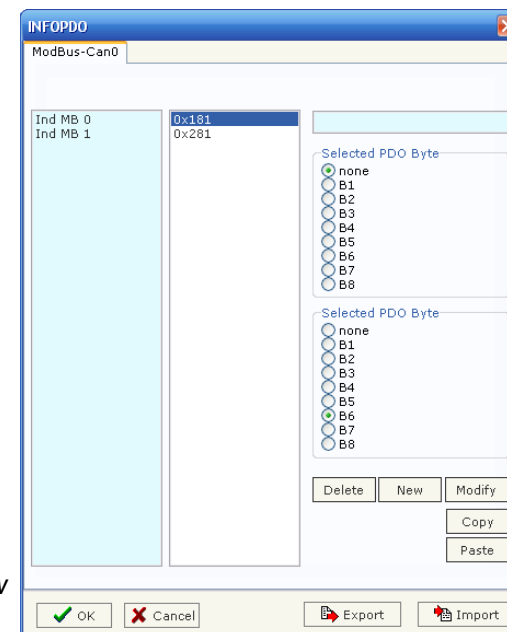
INFOPDO

ModBus-Can0

Ind MB 0
Ind MB 1

0x181
0x281

Selected PDO Byte
none
B1
B2
B3
B4
B5
B6
B7
B8

Selected PDO Byte
none
B1
B2
B3
B4
B5
B6
B7
B8

Delete New Modify
Copy
Paste

v

OK Cancel Export Import